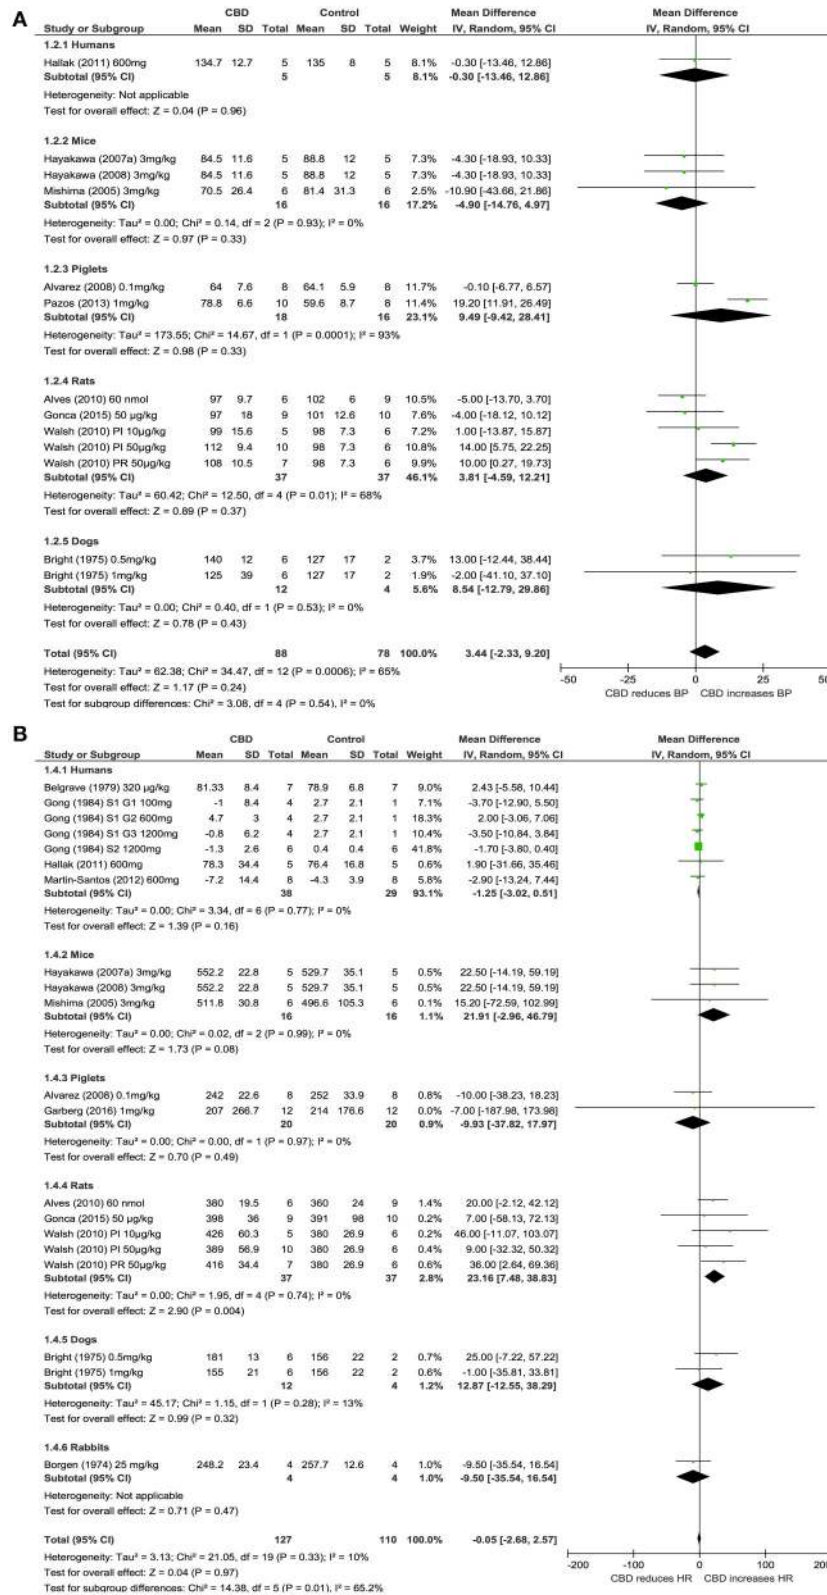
A

| Study or Subgroup | CBD Mean | CBD SD | CBD Total | Control Mean | Control SD | Control Total | Weight | Mean Difference IV, Random, 95% CI |
|---|---|---|---|---|---|---|---|---|
| **1.2.1 Humans** | | | | | | | | |
| Hallak (2011) 600mg | 134.7 | 12.7 | 5 | 135 | 8 | 5 | 8.1% | -0.30 [-13.46, 12.86] |
| **Subtotal (95% CI)** | | | 5 | | | 5 | 8.1% | -0.30 [-13.46, 12.86] |
| Heterogeneity: Not applicable | | | | | | | | |
| Test for overall effect: Z = 0.04 (P = 0.96) | | | | | | | | |
| **1.2.2 Mice** | | | | | | | | |
| Hayakawa (2007a) 3mg/kg | 84.5 | 11.6 | 5 | 88.8 | 12 | 5 | 7.3% | -4.30 [-18.93, 10.33] |
| Hayakawa (2008) 3mg/kg | 84.5 | 11.6 | 5 | 88.8 | 12 | 5 | 7.3% | -4.30 [-18.93, 10.33] |
| Mishima (2005) 3mg/kg | 70.5 | 26.4 | 6 | 81.4 | 31.3 | 6 | 2.5% | -10.90 [-43.66, 21.86] |
| **Subtotal (95% CI)** | | | 16 | | | 16 | 17.2% | -4.90 [-14.76, 4.97] |
| Heterogeneity: Tau² = 0.00; Chi² = 0.14, df = 2 (P = 0.93); I² = 0% | | | | | | | | |
| Test for overall effect: Z = 0.97 (P = 0.33) | | | | | | | | |
| **1.2.3 Piglets** | | | | | | | | |
| Alvarez (2008) 0.1mg/kg | 64 | 7.6 | 8 | 64.1 | 5.9 | 8 | 11.7% | -0.10 [-6.77, 6.57] |
| Pazos (2013) 1mg/kg | 78.8 | 6.6 | 10 | 59.6 | 8.7 | 8 | 11.4% | 19.20 [11.91, 26.49] |
| **Subtotal (95% CI)** | | | 18 | | | 16 | 23.1% | 9.49 [-9.42, 28.41] |
| Heterogeneity: Tau² = 173.55; Chi² = 14.67, df = 1 (P = 0.0001); I² = 93% | | | | | | | | |
| Test for overall effect: Z = 0.98 (P = 0.33) | | | | | | | | |
| **1.2.4 Rats** | | | | | | | | |
| Alves (2010) 60 nmol | 97 | 9.7 | 6 | 102 | 6 | 9 | 10.5% | -5.00 [-13.70, 3.70] |
| Gonca (2015) 50 µg/kg | 97 | 18 | 9 | 101 | 12.6 | 10 | 7.6% | -4.00 [-18.12, 10.12] |
| Walsh (2010) PI 10µg/kg | 99 | 15.6 | 5 | 98 | 7.3 | 6 | 7.2% | 1.00 [-13.87, 15.87] |
| Walsh (2010) PI 50µg/kg | 112 | 9.4 | 10 | 98 | 7.3 | 6 | 10.8% | 14.00 [5.75, 22.25] |
| Walsh (2010) PR 50µg/kg | 108 | 10.5 | 7 | 98 | 7.3 | 6 | 9.9% | 10.00 [0.27, 19.73] |
| **Subtotal (95% CI)** | | | 37 | | | 37 | 46.1% | 3.81 [-4.59, 12.21] |
| Heterogeneity: Tau² = 60.42; Chi² = 12.50, df = 4 (P = 0.01); I² = 68% | | | | | | | | |
| Test for overall effect: Z = 0.89 (P = 0.37) | | | | | | | | |
| **1.2.5 Dogs** | | | | | | | | |
| Bright (1975) 0.5mg/kg | 140 | 12 | 6 | 127 | 17 | 2 | 3.7% | 13.00 [-12.44, 38.44] |
| Bright (1975) 1mg/kg | 125 | 39 | 6 | 127 | 17 | 2 | 1.9% | -2.00 [-41.10, 37.10] |
| **Subtotal (95% CI)** | | | 12 | | | 4 | 5.6% | 8.54 [-12.79, 29.86] |
| Heterogeneity: Tau² = 0.00; Chi² = 0.40, df = 1 (P = 0.53); I² = 0% | | | | | | | | |
| Test for overall effect: Z = 0.78 (P = 0.43) | | | | | | | | |
| **Total (95% CI)** | | | 88 | | | 78 | 100.0% | 3.44 [-2.33, 9.20] |

Heterogeneity: Tau² = 62.38; Chi² = 34.47, df = 12 (P = 0.0006); I² = 65%
Test for overall effect: Z = 1.17 (P = 0.24)
Test for subgroup differences: Chi² = 3.08, df = 4 (P = 0.54), I² = 0%

Mean Difference
IV, Random, 95% CI
-50 -25 0 25 50
CBD reduces BP CBD increases BP

B

| Study or Subgroup | CBD Mean | CBD SD | CBD Total | Control Mean | Control SD | Control Total | Weight | Mean Difference IV, Random, 95% CI |
|---|---|---|---|---|---|---|---|---|
| **1.4.1 Humans** | | | | | | | | |
| Belgrave (1979) 320 µg/kg | 81.33 | 8.4 | 7 | 78.9 | 6.8 | 7 | 9.0% | 2.43 [-5.58, 10.44] |
| Gong (1984) S1 G1 100mg | -1 | 8.4 | 4 | 2.7 | 2.1 | 1 | 7.1% | -3.70 [-12.90, 5.50] |
| Gong (1984) S1 G2 600mg | 4.7 | 3 | 4 | 2.7 | 2.1 | 1 | 18.3% | 2.00 [-3.06, 7.06] |
| Gong (1984) S1 G3 1200mg | -0.8 | 6.2 | 4 | 2.7 | 2.1 | 1 | 10.4% | -3.50 [-10.84, 3.84] |
| Gong (1984) S2 1200mg | -1.3 | 2.6 | 6 | 0.4 | 0.4 | 6 | 41.8% | -1.70 [-3.80, 0.40] |
| Hallak (2011) 600mg | 78.3 | 34.4 | 5 | 76.4 | 16.8 | 5 | 0.6% | 1.90 [-31.66, 35.46] |
| Martin-Santos (2012) 600mg | -7.2 | 14.4 | 8 | -4.3 | 3.9 | 8 | 5.8% | -2.90 [-13.24, 7.44] |
| **Subtotal (95% CI)** | | | 38 | | | 29 | 93.1% | -1.25 [-3.02, 0.51] |
| Heterogeneity: Tau² = 0.00; Chi² = 3.34, df = 6 (P = 0.77); I² = 0% | | | | | | | | |
| Test for overall effect: Z = 1.39 (P = 0.16) | | | | | | | | |
| **1.4.2 Mice** | | | | | | | | |
| Hayakawa (2007a) 3mg/kg | 552.2 | 22.8 | 5 | 529.7 | 35.1 | 5 | 0.5% | 22.50 [-14.19, 59.19] |
| Hayakawa (2008) 3mg/kg | 552.2 | 22.8 | 5 | 529.7 | 35.1 | 5 | 0.5% | 22.50 [-14.19, 59.19] |
| Mishima (2005) 3mg/kg | 511.8 | 30.8 | 6 | 496.6 | 105.3 | 6 | 0.1% | 15.20 [-72.59, 102.99] |
| **Subtotal (95% CI)** | | | 16 | | | 16 | 1.1% | 21.91 [-2.96, 46.79] |
| Heterogeneity: Tau² = 0.00; Chi² = 0.02, df = 2 (P = 0.99); I² = 0% | | | | | | | | |
| Test for overall effect: Z = 1.73 (P = 0.08) | | | | | | | | |
| **1.4.3 Piglets** | | | | | | | | |
| Alvarez (2008) 0.1mg/kg | 242 | 22.6 | 8 | 252 | 33.9 | 8 | 0.8% | -10.00 [-38.23, 18.23] |
| Garberg (2016) 1mg/kg | 207 | 266.7 | 12 | 214 | 176.6 | 12 | 0.0% | -7.00 [-187.98, 173.98] |
| **Subtotal (95% CI)** | | | 20 | | | 20 | 0.9% | -9.93 [-37.82, 17.97] |
| Heterogeneity: Tau² = 0.00; Chi² = 0.00, df = 1 (P = 0.97); I² = 0% | | | | | | | | |
| Test for overall effect: Z = 0.70 (P = 0.49) | | | | | | | | |
| **1.4.4 Rats** | | | | | | | | |
| Alves (2010) 60 nmol | 380 | 19.5 | 6 | 360 | 24 | 9 | 1.4% | 20.00 [-2.12, 42.12] |
| Gonca (2015) 50 µg/kg | 398 | 36 | 9 | 391 | 98 | 10 | 0.2% | 7.00 [-58.13, 72.13] |
| Walsh (2010) PI 10µg/kg | 426 | 60.3 | 5 | 380 | 26.9 | 6 | 0.2% | 46.00 [-11.07, 103.07] |
| Walsh (2010) PI 50µg/kg | 389 | 56.9 | 10 | 380 | 26.9 | 6 | 0.4% | 9.00 [-32.32, 50.32] |
| Walsh (2010) PR 50µg/kg | 416 | 34.4 | 7 | 380 | 26.9 | 6 | 0.6% | 36.00 [2.64, 69.36] |
| **Subtotal (95% CI)** | | | 37 | | | 37 | 2.8% | 23.16 [7.48, 38.83] |
| Heterogeneity: Tau² = 0.00; Chi² = 1.95, df = 4 (P = 0.74); I² = 0% | | | | | | | | |
| Test for overall effect: Z = 2.90 (P = 0.004) | | | | | | | | |
| **1.4.5 Dogs** | | | | | | | | |
| Bright (1975) 0.5mg/kg | 181 | 13 | 6 | 156 | 22 | 2 | 0.7% | 25.00 [-7.22, 57.22] |
| Bright (1975) 1mg/kg | 155 | 21 | 6 | 156 | 22 | 2 | 0.6% | -1.00 [-35.81, 33.81] |
| **Subtotal (95% CI)** | | | 12 | | | 4 | 1.2% | 12.87 [-12.55, 38.29] |
| Heterogeneity: Tau² = 45.17; Chi² = 1.15, df = 1 (P = 0.28); I² = 13% | | | | | | | | |
| Test for overall effect: Z = 0.99 (P = 0.32) | | | | | | | | |
| **1.4.6 Rabbits** | | | | | | | | |
| Borgen (1974) 25 mg/kg | 248.2 | 23.4 | 4 | 257.7 | 12.6 | 4 | 1.0% | -9.50 [-35.54, 16.54] |
| **Subtotal (95% CI)** | | | 4 | | | 4 | 1.0% | -9.50 [-35.54, 16.54] |
| Heterogeneity: Not applicable | | | | | | | | |
| Test for overall effect: Z = 0.71 (P = 0.47) | | | | | | | | |
| **Total (95% CI)** | | | 127 | | | 110 | 100.0% | -0.05 [-2.68, 2.57] |

Heterogeneity: Tau² = 3.13; Chi² = 21.05, df = 19 (P = 0.33); I² = 10%
Test for overall effect: Z = 0.04 (P = 0.97)
Test for subgroup differences: Chi² = 14.38, df = 5 (P = 0.01), I² = 65.2%

Mean Difference
IV, Random, 95% CI
-200 -100 0 100 200
CBD reduces HR CBD increases HR